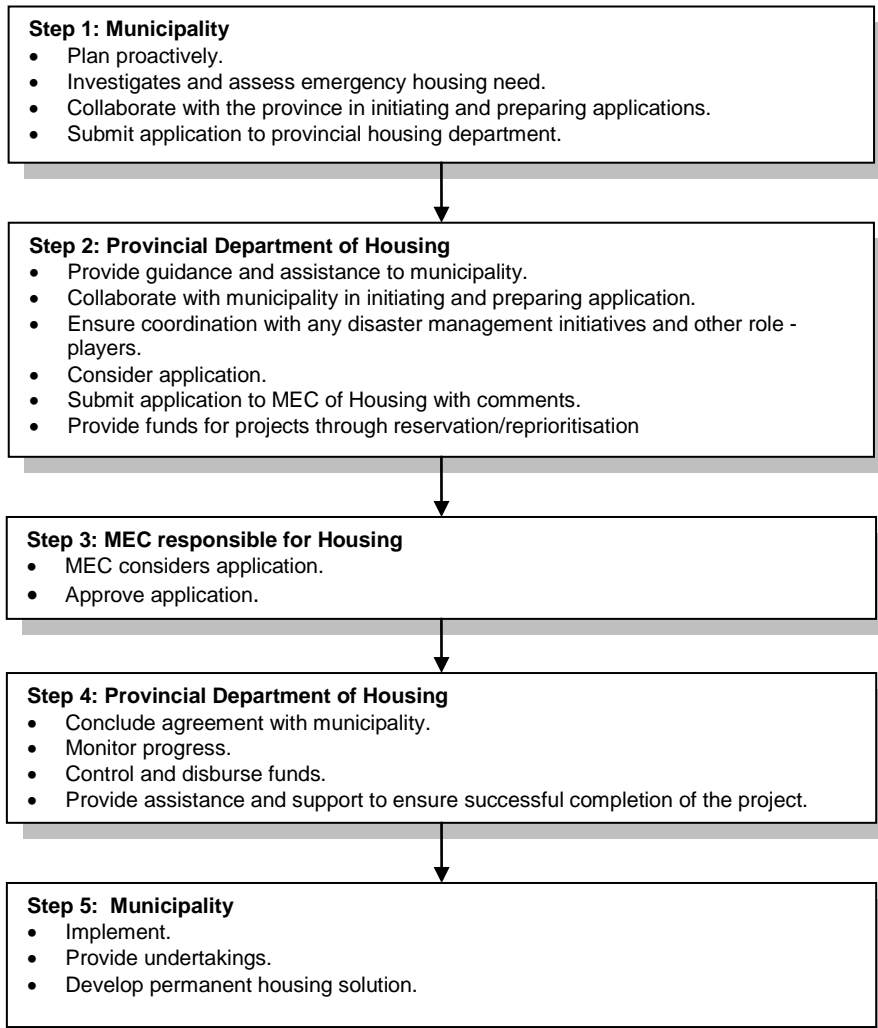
**Step 1: Municipality**
- Plan proactively.
- Investigates and assess emergency housing need.
- Collaborate with the province in initiating and preparing applications.
- Submit application to provincial housing department.

**Step 2: Provincial Department of Housing**
- Provide guidance and assistance to municipality.
- Collaborate with municipality in initiating and preparing application.
- Ensure coordination with any disaster management initiatives and other role - players.
- Consider application.
- Submit application to MEC of Housing with comments.
- Provide funds for projects through reservation/reprioritisation

**Step 3: MEC responsible for Housing**
- MEC considers application.
- Approve application.

**Step 4: Provincial Department of Housing**
- Conclude agreement with municipality.
- Monitor progress.
- Control and disburse funds.
- Provide assistance and support to ensure successful completion of the project.

**Step 5: Municipality**
- Implement.
- Provide undertakings.
- Develop permanent housing solution.